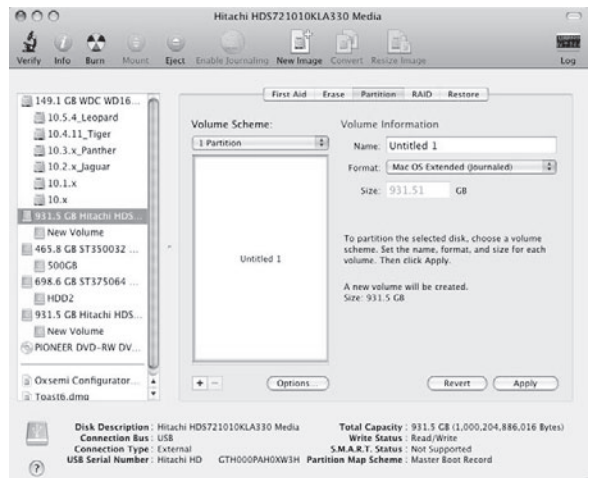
Hitachi HDS721010KLA330 Media

Verify Info Burn Mount Eject Enable Journaling New Image Convert Resize Image Log

149.1 GB WDC WD16...
10.5.4_Leopard
10.4.11_Tiger
10.3.x_Panther
10.2.x_Jaguar
10.1.x
10.x
931.5 GB Hitachi HDS...
New Volume
465.8 GB ST350032 ...
500GB
698.6 GB ST375064 ...
HDD2
931.5 GB Hitachi HDS...
New Volume
PIONEER DVD-RW DV...
Oxsemi Configurator...
Toast6.dmg

First Aid Erase Partition RAID Restore

Volume Scheme:
1 Partition

Untitled 1

Volume Information
Name: Untitled 1
Format: Mac OS Extended (Journaled)
Size: 931.51 GB

To partition the selected disk, choose a volume scheme. Set the name, format, and size for each volume. Then click Apply.

A new volume will be created.
Size: 931.5 GB

+ − Options...

Revert Apply

Disk Description : Hitachi HDS721010KLA330 Media
Connection Bus : USB
Connection Type : External
USB Serial Number : Hitachi HD GTH000PAH0XW3H

Total Capacity : 931.5 GB (1,000,204,886,016 Bytes)
Write Status : Read/Write
S.M.A.R.T. Status : Not Supported
Partition Map Scheme : Master Boot Record

?